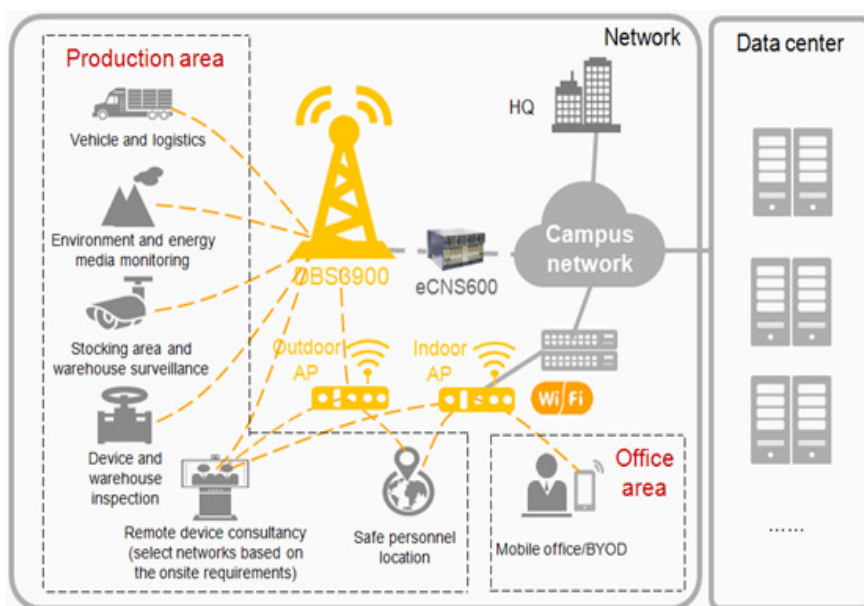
Network

Data center

Production area

Vehicle and logistics

Environment and energy media monitoring

Stocking area and warehouse surveillance

Device and warehouse inspection

Remote device consultancy (select networks based on the onsite requirements)

Safe personnel location

HQ

DBS3900

eCNS600

Campus network

Outdoor AP

Indoor AP

Wi Fi

Office area

Mobile office/BYOD

......